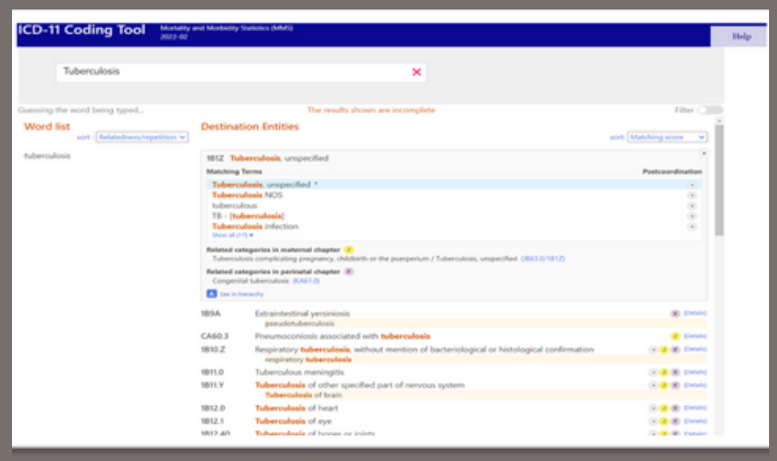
ICD-11 Coding Tool
Mortality and Morbidity Statistics (MMS) 2022-02

Help

Tuberculosis

Guessing the word being typed...

The results shown are incomplete

Filter

Word list

sort: Relatedness/repetition

tuberculosis

Destination Entities

sort: Matching score

1B1Z Tuberculosis, unspecified

Matching Terms

Postcoordination

Tuberculosis, unspecified *
Tuberculosis NOS
tuberculous
TB - [tuberculosis]
Tuberculosis infection
Show all (17)

Related categories in maternal chapter
Tuberculosis complicating pregnancy, childbirth or the puerperium / Tuberculosis, unspecified (JB63.0/1B1Z)

Related categories in perinatal chapter
Congenital tuberculosis (KA61.0)

See in hierarchy

1B9A Extraintestinal yersiniosis
pseudotuberculosis
(Details)

CA60.3 Pneumoconiosis associated with tuberculosis
(Details)

1B10.Z Respiratory tuberculosis, without mention of bacteriological or histological confirmation
respiratory tuberculosis
(Details)

1B11.0 Tuberculous meningitis
(Details)

1B11.Y Tuberculosis of other specified part of nervous system
Tuberculosis of brain
(Details)

1B12.0 Tuberculosis of heart
(Details)

1B12.1 Tuberculosis of eye
(Details)

1B12.40 Tuberculosis of bones or joints